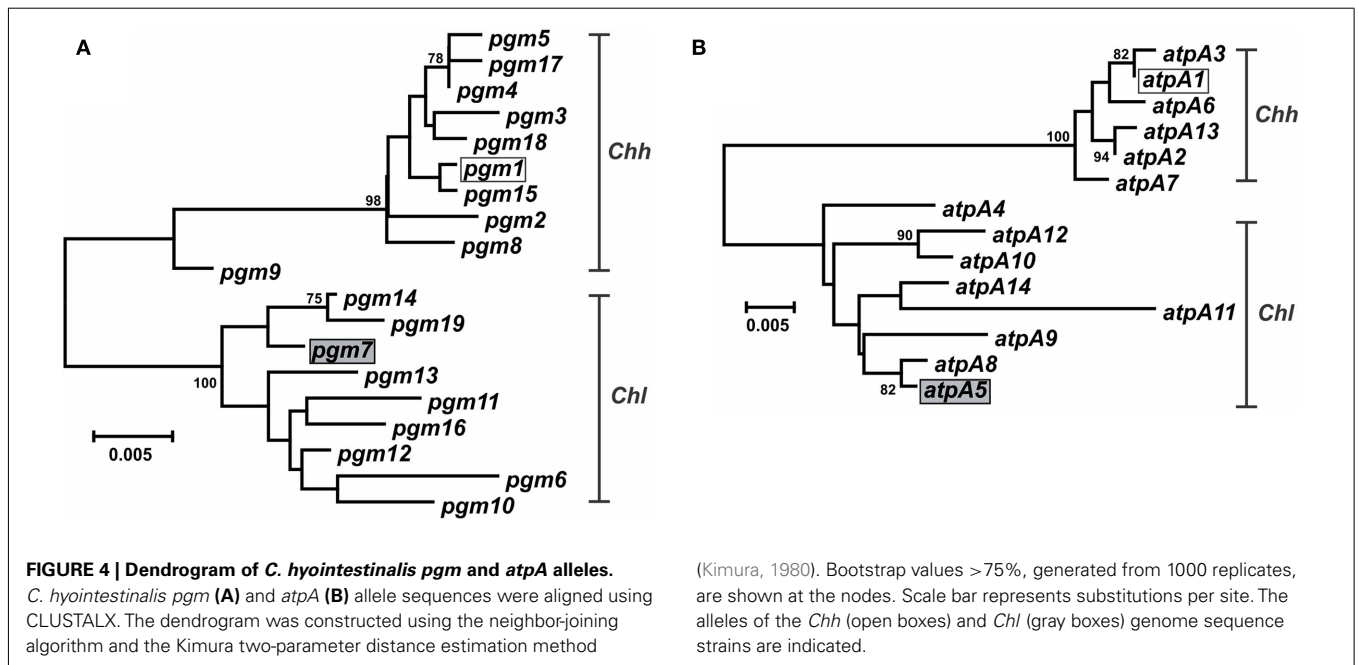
A

78
pgm5
pgm17
pgm4
pgm3
pgm18
pgm1
pgm15
98
pgm2
pgm8
pgm9
Chh

75
pgm14
pgm19
pgm7
100
pgm13
pgm11
pgm16
pgm12
pgm6
pgm10
Chl

0.005

B

82
atpA3
atpA1
atpA6
100
atpA13
94
atpA2
atpA7
Chh

atpA4
90
atpA12
atpA10
atpA14
atpA11
Chl
0.005
atpA9
atpA8
82
atpA5

**FIGURE 4 | Dendrogram of *C. hyointestinalis pgm* and *atpA* alleles.** *C. hyointestinalis pgm* **(A)** and *atpA* **(B)** allele sequences were aligned using CLUSTALX. The dendrogram was constructed using the neighbor-joining algorithm and the Kimura two-parameter distance estimation method (Kimura, 1980). Bootstrap values >75%, generated from 1000 replicates, are shown at the nodes. Scale bar represents substitutions per site. The alleles of the *Chh* (open boxes) and *Chl* (gray boxes) genome sequence strains are indicated.